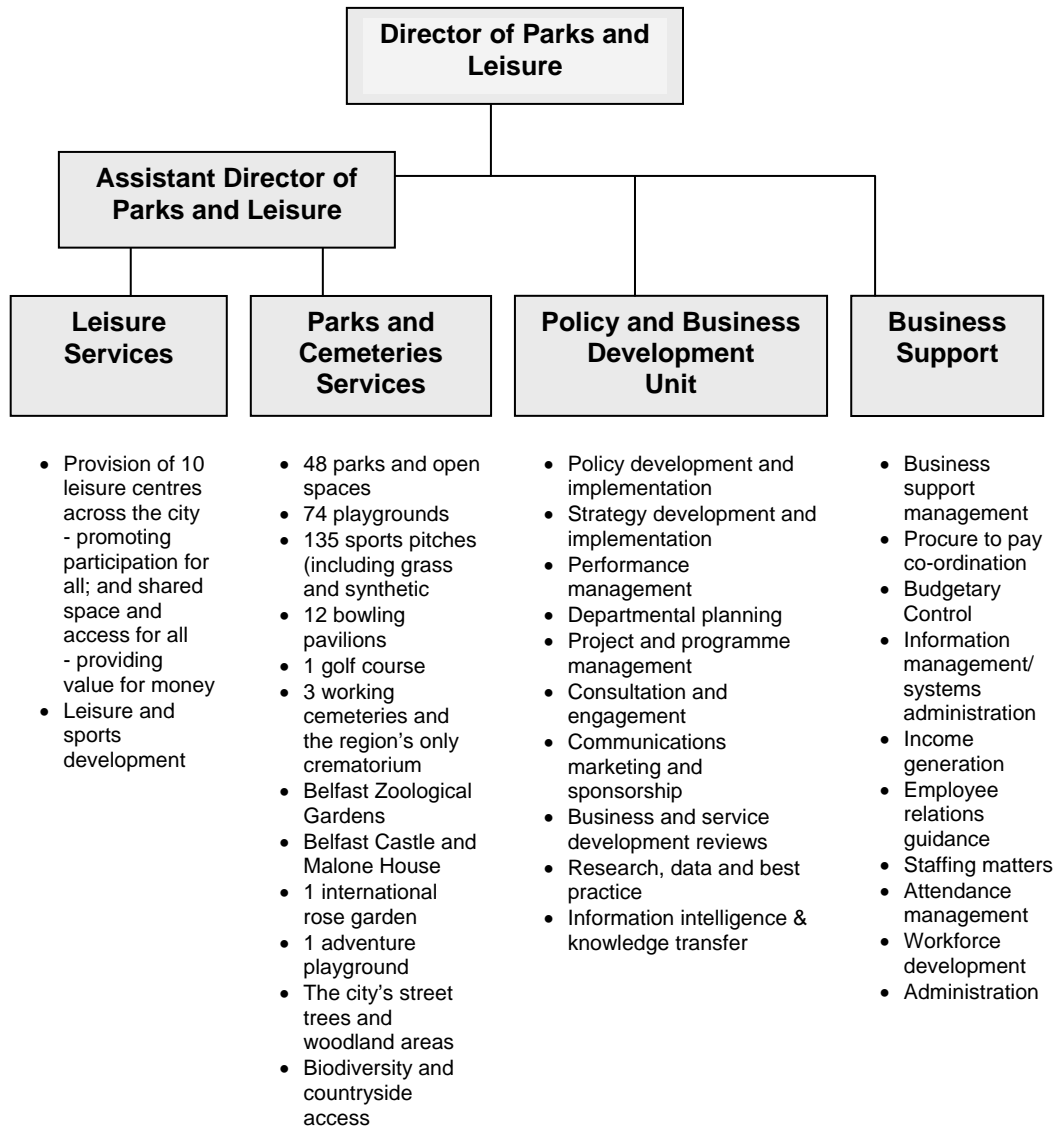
Director of Parks and Leisure

Assistant Director of Parks and Leisure

Leisure Services

- Provision of 10 leisure centres across the city
 - promoting participation for all; and shared space and access for all
 - providing value for money
- Leisure and sports development

Parks and Cemeteries Services

- 48 parks and open spaces
- 74 playgrounds
- 135 sports pitches (including grass and synthetic
- 12 bowling pavilions
- 1 golf course
- 3 working cemeteries and the region's only crematorium
- Belfast Zoological Gardens
- Belfast Castle and Malone House
- 1 international rose garden
- 1 adventure playground
- The city's street trees and woodland areas
- Biodiversity and countryside access

Policy and Business Development Unit

- Policy development and implementation
- Strategy development and implementation
- Performance management
- Departmental planning
- Project and programme management
- Consultation and engagement
- Communications marketing and sponsorship
- Business and service development reviews
- Research, data and best practice
- Information intelligence & knowledge transfer

Business Support

- Business support management
- Procure to pay co-ordination
- Budgetary Control
- Information management/ systems administration
- Income generation
- Employee relations guidance
- Staffing matters
- Attendance management
- Workforce development
- Administration